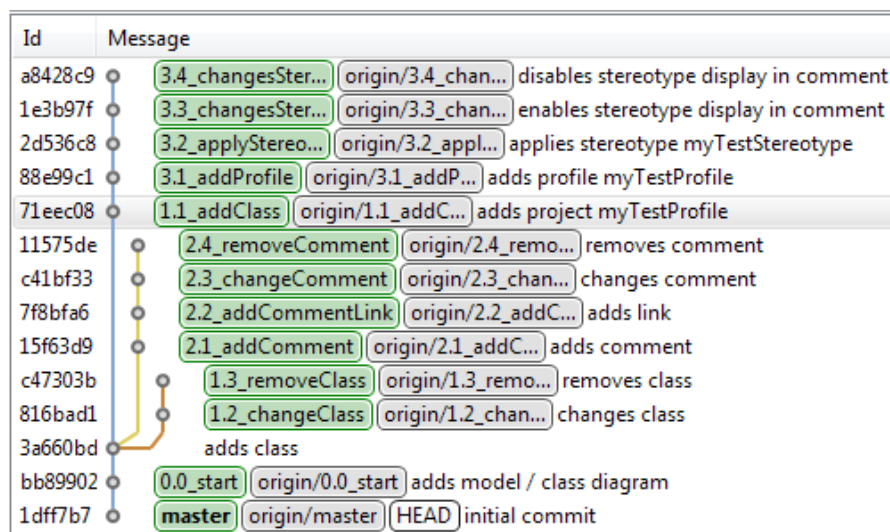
| Id | Message |
|---|---|
| a8428c9 | 3.4_changesSter... origin/3.4_chan... disables stereotype display in comment |
| 1e3b97f | 3.3_changesSter... origin/3.3_chan... enables stereotype display in comment |
| 2d536c8 | 3.2_applyStereo... origin/3.2_appl... applies stereotype myTestStereotype |
| 88e99c1 | 3.1_addProfile origin/3.1_addP... adds profile myTestProfile |
| 71eec08 | 1.1_addClass origin/1.1_addC... adds project myTestProfile |
| 11575de | 2.4_removeComment origin/2.4_remo... removes comment |
| c41bf33 | 2.3_changeComment origin/2.3_chan... changes comment |
| 7f8bfa6 | 2.2_addCommentLink origin/2.2_addC... adds link |
| 15f63d9 | 2.1_addComment origin/2.1_addC... adds comment |
| c47303b | 1.3_removeClass origin/1.3_remo... removes class |
| 816bad1 | 1.2_changeClass origin/1.2_chan... changes class |
| 3a660bd | adds class |
| bb89902 | 0.0_start origin/0.0_start adds model / class diagram |
| 1dff7b7 | master origin/master HEAD initial commit |